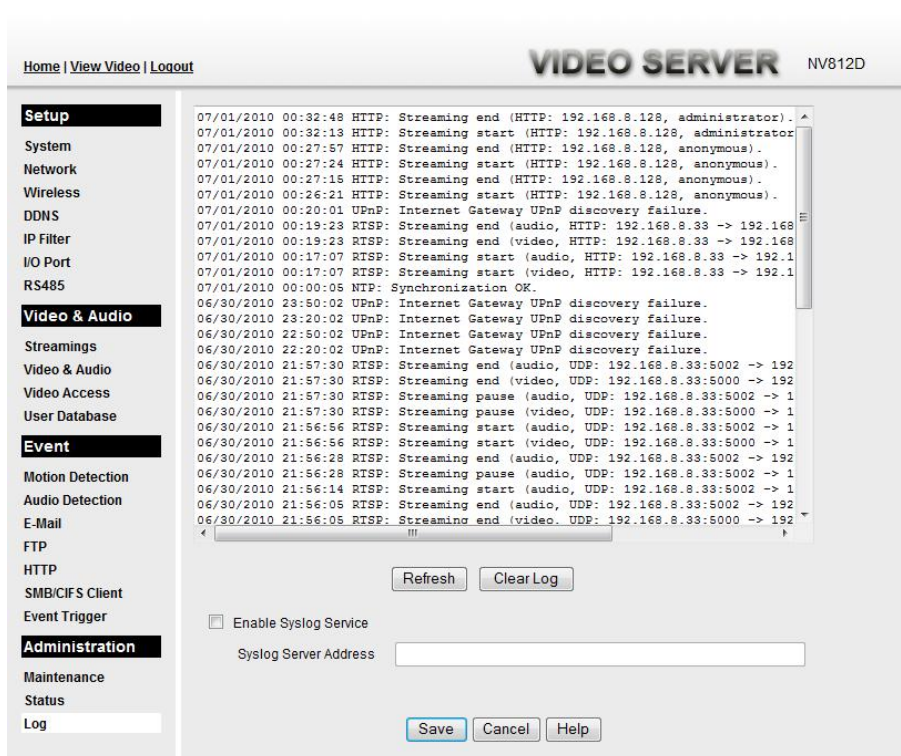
Home | View Video | Logout

VIDEO SERVER NV812D

Setup
System
Network
Wireless
DDNS
IP Filter
I/O Port
RS485

Video & Audio
Streamings
Video & Audio
Video Access
User Database

Event
Motion Detection
Audio Detection
E-Mail
FTP
HTTP
SMB/CIFS Client
Event Trigger

Administration
Maintenance
Status
Log

07/01/2010 00:32:48 HTTP: Streaming end (HTTP: 192.168.8.128, administrator).
07/01/2010 00:32:13 HTTP: Streaming start (HTTP: 192.168.8.128, administrator
07/01/2010 00:27:57 HTTP: Streaming end (HTTP: 192.168.8.128, anonymous).
07/01/2010 00:27:24 HTTP: Streaming start (HTTP: 192.168.8.128, anonymous).
07/01/2010 00:27:15 HTTP: Streaming end (HTTP: 192.168.8.128, anonymous).
07/01/2010 00:26:21 HTTP: Streaming start (HTTP: 192.168.8.128, anonymous).
07/01/2010 00:20:01 UPnP: Internet Gateway UPnP discovery failure.
07/01/2010 00:19:23 RTSP: Streaming end (audio, HTTP: 192.168.8.33 -> 192.168
07/01/2010 00:19:23 RTSP: Streaming end (video, HTTP: 192.168.8.33 -> 192.168
07/01/2010 00:17:07 RTSP: Streaming start (audio, HTTP: 192.168.8.33 -> 192.1
07/01/2010 00:17:07 RTSP: Streaming start (video, HTTP: 192.168.8.33 -> 192.1
07/01/2010 00:00:05 NTP: Synchronization OK.
06/30/2010 23:50:02 UPnP: Internet Gateway UPnP discovery failure.
06/30/2010 23:20:02 UPnP: Internet Gateway UPnP discovery failure.
06/30/2010 22:50:02 UPnP: Internet Gateway UPnP discovery failure.
06/30/2010 22:20:02 UPnP: Internet Gateway UPnP discovery failure.
06/30/2010 21:57:30 RTSP: Streaming end (audio, UDP: 192.168.8.33:5002 -> 192
06/30/2010 21:57:30 RTSP: Streaming end (video, UDP: 192.168.8.33:5000 -> 192
06/30/2010 21:57:30 RTSP: Streaming pause (audio, UDP: 192.168.8.33:5002 -> 1
06/30/2010 21:57:30 RTSP: Streaming pause (video, UDP: 192.168.8.33:5000 -> 1
06/30/2010 21:56:56 RTSP: Streaming start (audio, UDP: 192.168.8.33:5002 -> 1
06/30/2010 21:56:56 RTSP: Streaming start (video, UDP: 192.168.8.33:5000 -> 1
06/30/2010 21:56:28 RTSP: Streaming end (audio, UDP: 192.168.8.33:5002 -> 192
06/30/2010 21:56:28 RTSP: Streaming pause (audio, UDP: 192.168.8.33:5002 -> 1
06/30/2010 21:56:14 RTSP: Streaming start (audio, UDP: 192.168.8.33:5002 -> 1
06/30/2010 21:56:05 RTSP: Streaming end (audio, UDP: 192.168.8.33:5002 -> 192
06/30/2010 21:56:05 RTSP: Streaming end (video, UDP: 192.168.8.33:5000 -> 192

Refresh Clear Log

Enable Syslog Service
Syslog Server Address

Save Cancel Help